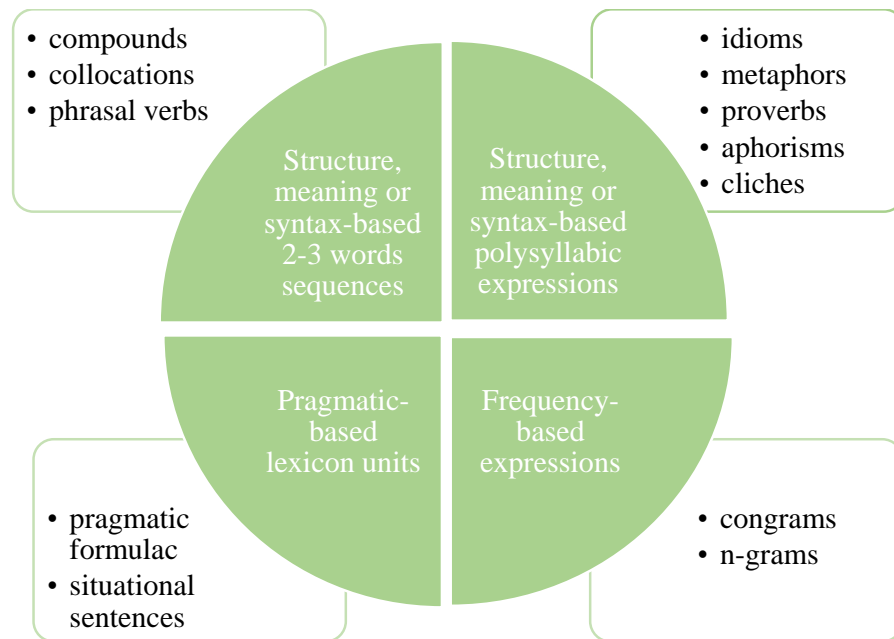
• compounds
• collocations
• phrasal verbs

Structure, meaning or syntax-based 2-3 words sequences

Structure, meaning or syntax-based polysyllabic expressions

• idioms
• metaphors
• proverbs
• aphorisms
• cliches

Pragmatic-based lexicon units

Frequency-based expressions

• pragmatic formulac
• situational sentences

• congrams
• n-grams